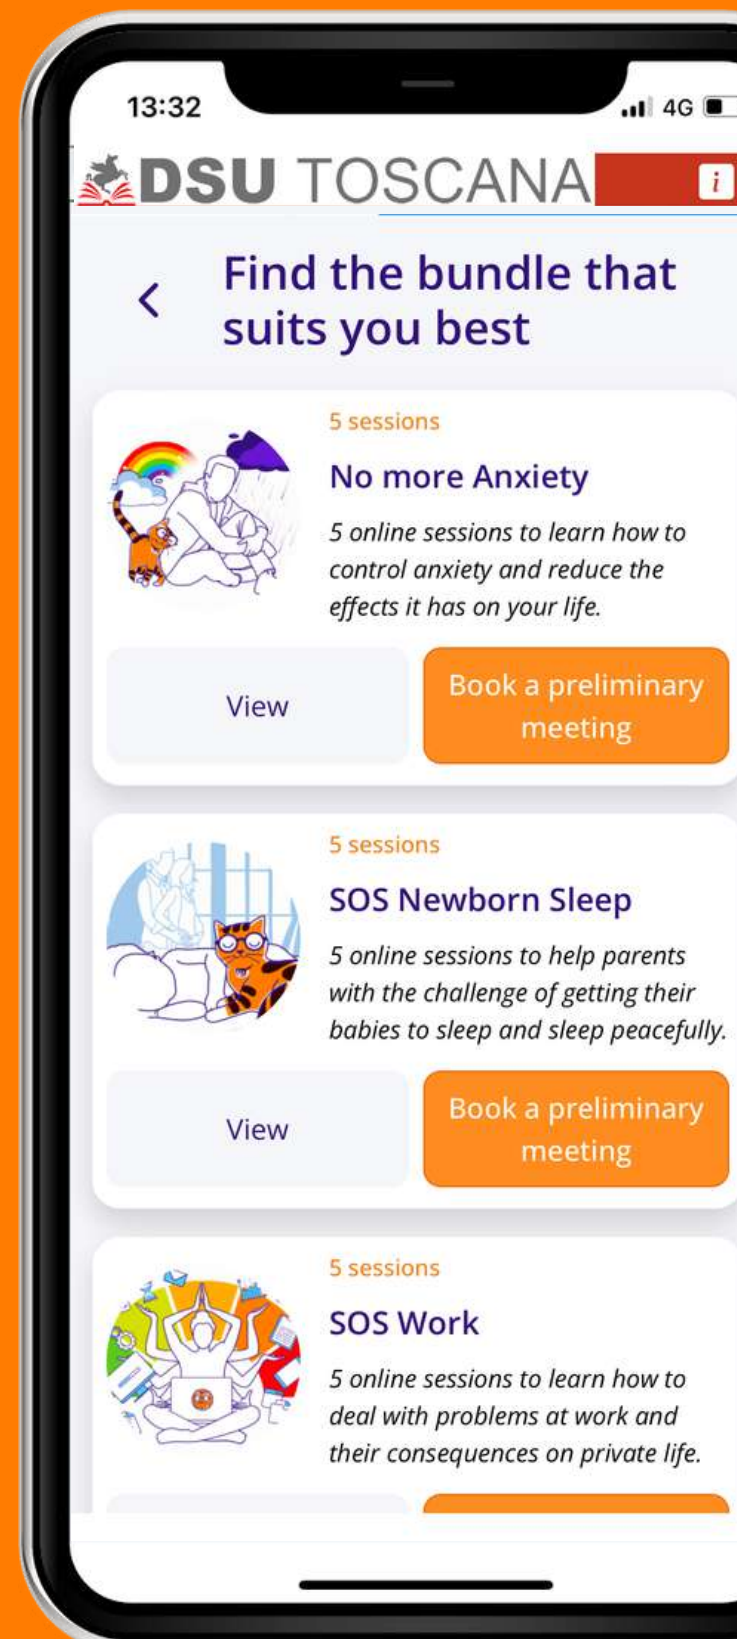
13:32
4G

DSU TOSCANA
i

<
Find the bundle that suits you best

5 sessions
No more Anxiety
5 online sessions to learn how to control anxiety and reduce the effects it has on your life.
View
Book a preliminary meeting

5 sessions
SOS Newborn Sleep
5 online sessions to help parents with the challenge of getting their babies to sleep and sleep peacefully.
View
Book a preliminary meeting

5 sessions
SOS Work
5 online sessions to learn how to deal with problems at work and their consequences on private life.